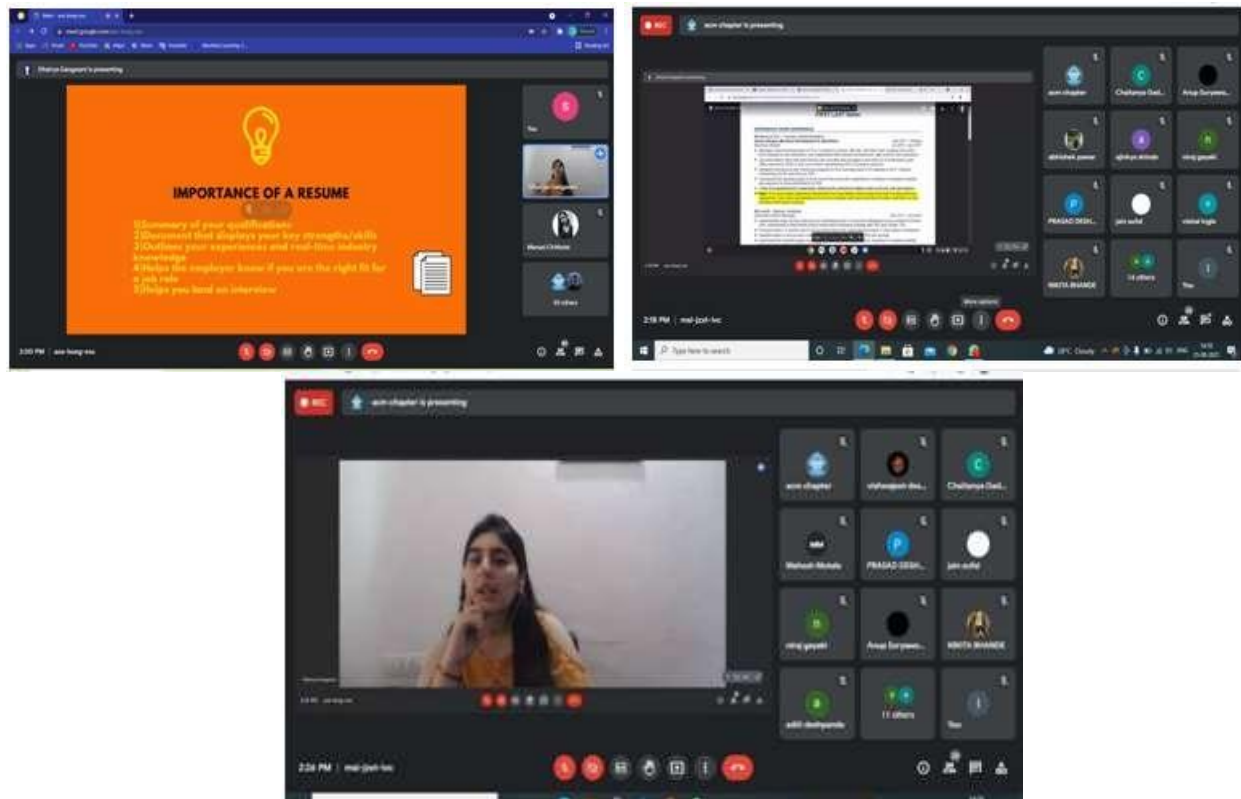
Dhairya Gangwani's presenting

IMPORTANCE OF A RESUME

1)Summary of your qualifications
2)Document that displays your key strengths/skills
3)Outlines your experiences and real-time industry knowledge
4)Helps the employer know if you are the right fit for a job role
5)Helps you land an interview

You

Manasi Chitlote

10 others

2:00 PM | acm-hsng-ocu

REC

acm chapter is presenting

acm chapter

Chaitanya Gadi...

Anup Suryawa...

abhishek pawar

ajinkya shinde

niraj gayaki

PRASAD DESH...

jain sufal

vishal login

NIKITA BHANDE

14 others

You

More options

2:18 PM | mai-jpzt-tvc

Type here to search

29°C Cloudy

REC

acm chapter is presenting

acm chapter

vishwajeet des...

Chaitanya Gadi...

Mahesh Mohite

PRASAD DESH...

jain sufal

niraj gayaki

Anup Suryawa...

NIKITA BHANDE

aditi deshpande

11 others

You

2:26 PM | mai-jpzt-tvc